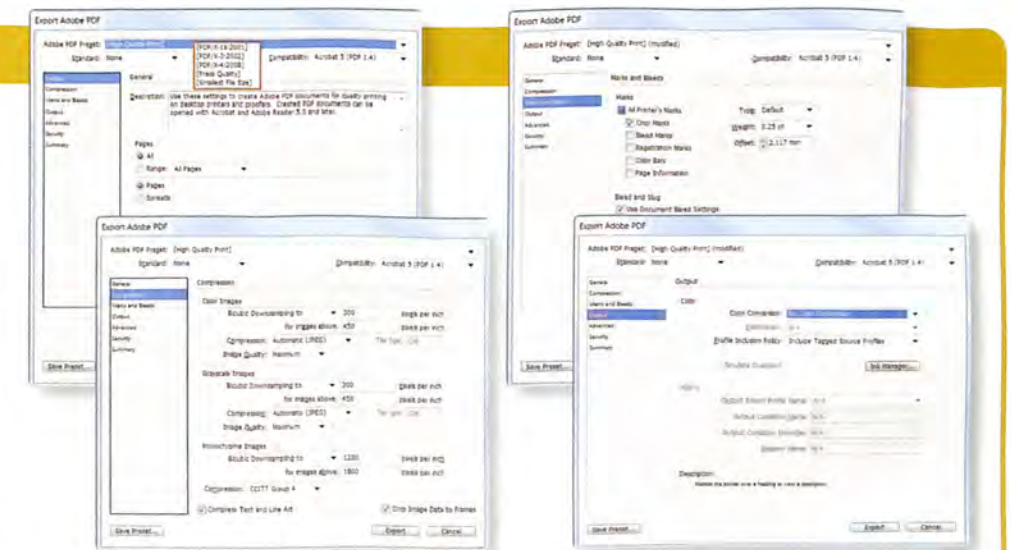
Export Adobe PDF

Adobe PDF Preset: [High Quality Print]

Standard: None

Compatibility: Acrobat 5 (PDF 1.4)

[PDF/X-1a:2001]
[PDF/X-3:2002]
[PDF/X-4:2008]
[Press Quality]
[Smallest File Size]

General

Compression
Marks and Bleeds
Output
Advanced
Security
Summary

Description: Use these settings to create Adobe PDF documents for quality printing on desktop printers and proofers. Created PDF documents can be opened with Acrobat and Adobe Reader 5.0 and later.

Pages
All
Range: All Pages
Pages
Spreads

Save Preset...

Export Adobe PDF

Adobe PDF Preset: [High Quality Print] (modified)

Standard: None

Compatibility: Acrobat 5 (PDF 1.4)

General
Compression
Marks and Bleeds
Output
Advanced
Security
Summary

Marks and Bleeds

Marks
All Printer's Marks
Crop Marks
Bleed Marks
Registration Marks
Color Bars
Page Information

Type: Default
Weight: 0.25 pt
Offset: 2.117 mm

Bleed and Slug
Use Document Bleed Settings

Save Preset...

Export Adobe PDF

Adobe PDF Preset: [High Quality Print]

Standard: None

Compatibility: Acrobat 5 (PDF 1.4)

General
Compression
Marks and Bleeds
Output
Advanced
Security
Summary

Compression

Color Images
Bicubic Downsampling to 300 pixels per inch
for images above: 450 pixels per inch
Compression: Automatic (JPEG) Tile Size: 128
Image Quality: Maximum

Grayscale Images
Bicubic Downsampling to 300 pixels per inch
for images above: 450 pixels per inch
Compression: Automatic (JPEG) Tile Size: 128
Image Quality: Maximum

Monochrome Images
Bicubic Downsampling to 1200 pixels per inch
for images above: 1800 pixels per inch
Compression: CCITT Group 4

Compress Text and Line Art
Crop Image Data to Frames

Save Preset...
Export
Cancel

Export Adobe PDF

Adobe PDF Preset: [High Quality Print] (modified)

Standard: None

Compatibility: Acrobat 5 (PDF 1.4)

General
Compression
Marks and Bleeds
Output
Advanced
Security
Summary

Output

Color
Color Conversion: No Color Conversion
Destination: N/A
Profile Inclusion Policy: Include Tagged Source Profiles

Simulate Overprint
Ink Manager...

PDF/X
Output Intent Profile Name: N/A
Output Condition Name: N/A
Output Condition Identifier: N/A
Registry Name: N/A

Description:
Position the pointer over a heading to view a description.

Save Preset...
Export
Cancel